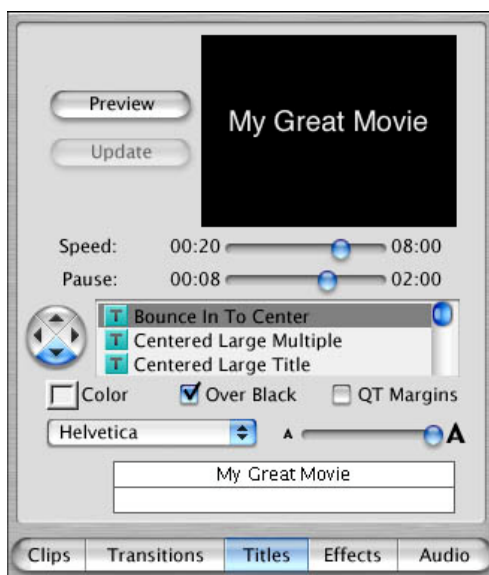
Preview

Update

My Great Movie

Speed: 00:20 08:00

Pause: 00:08 02:00

T Bounce In To Center
T Centered Large Multiple
T Centered Large Title

Color
Over Black
QT Margins

Helvetica

A A

My Great Movie

| Clips | Transitions | Titles | Effects | Audio |